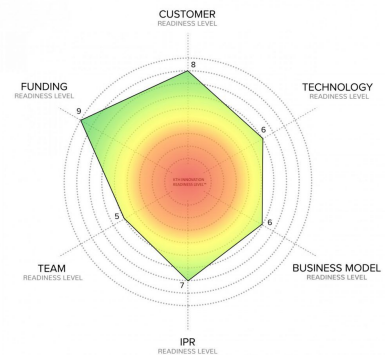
CUSTOMER
READINESS LEVEL

8

TECHNOLOGY
READINESS LEVEL

6

FUNDING
READINESS LEVEL

9

KTH INNOVATION READINESS LEVEL™

5

6

TEAM
READINESS LEVEL

BUSINESS MODEL
READINESS LEVEL

7

IPR
READINESS LEVEL